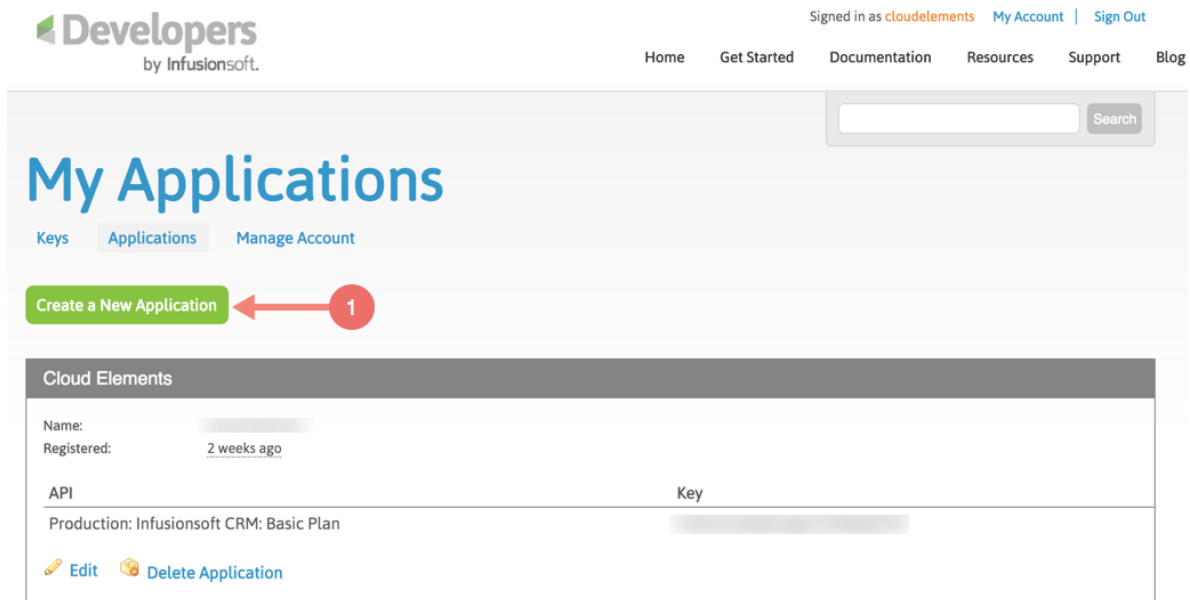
Developers
by Infusionsoft.

Signed in as cloudelements | My Account | Sign Out

Home Get Started Documentation Resources Support Blog

Search

My Applications

Keys Applications Manage Account

Create a New Application

1

Cloud Elements

Name: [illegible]
Registered: 2 weeks ago

| API | Key |
|---|---|
| Production: Infusionsoft CRM: Basic Plan | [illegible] |

Edit Delete Application